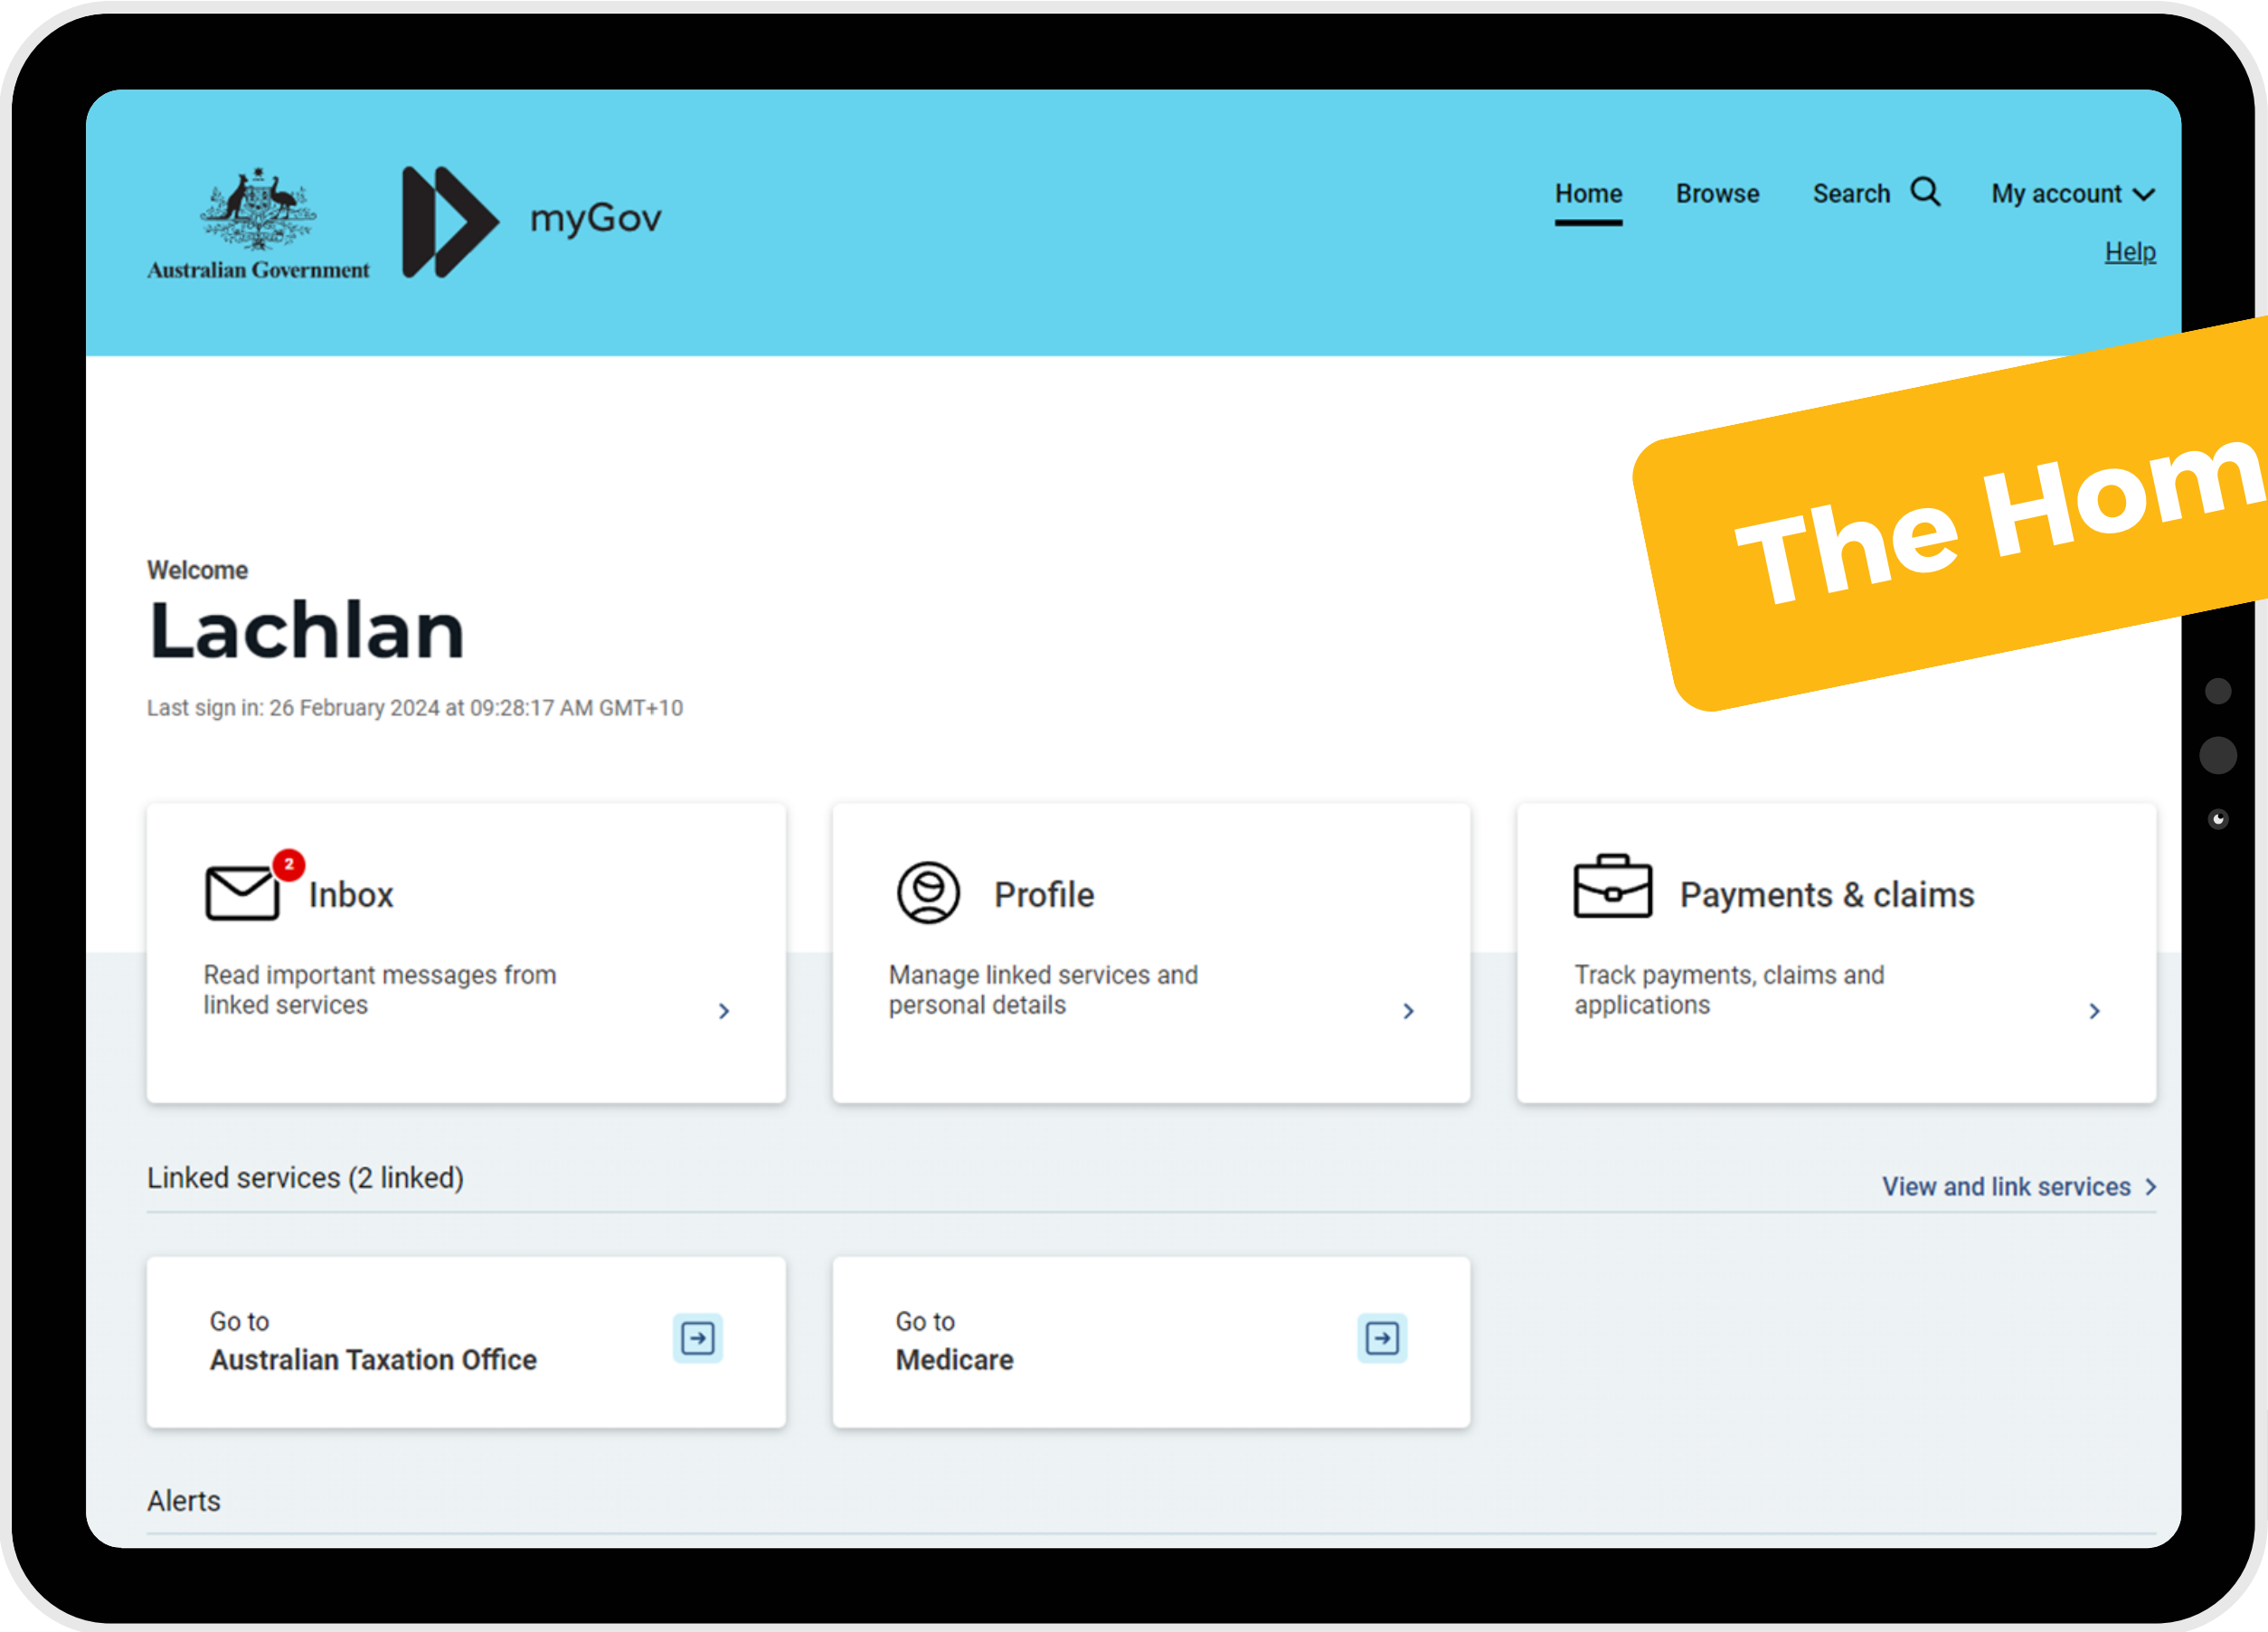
Australian Government

myGov

Home Browse Search My account

Help

The Hom

Welcome

Lachlan

Last sign in: 26 February 2024 at 09:28:17 AM GMT+10

2

Inbox

Read important messages from linked services

Profile

Manage linked services and personal details

Payments & claims

Track payments, claims and applications

Linked services (2 linked)

View and link services

Go to
Australian Taxation Office

Go to
Medicare

Alerts